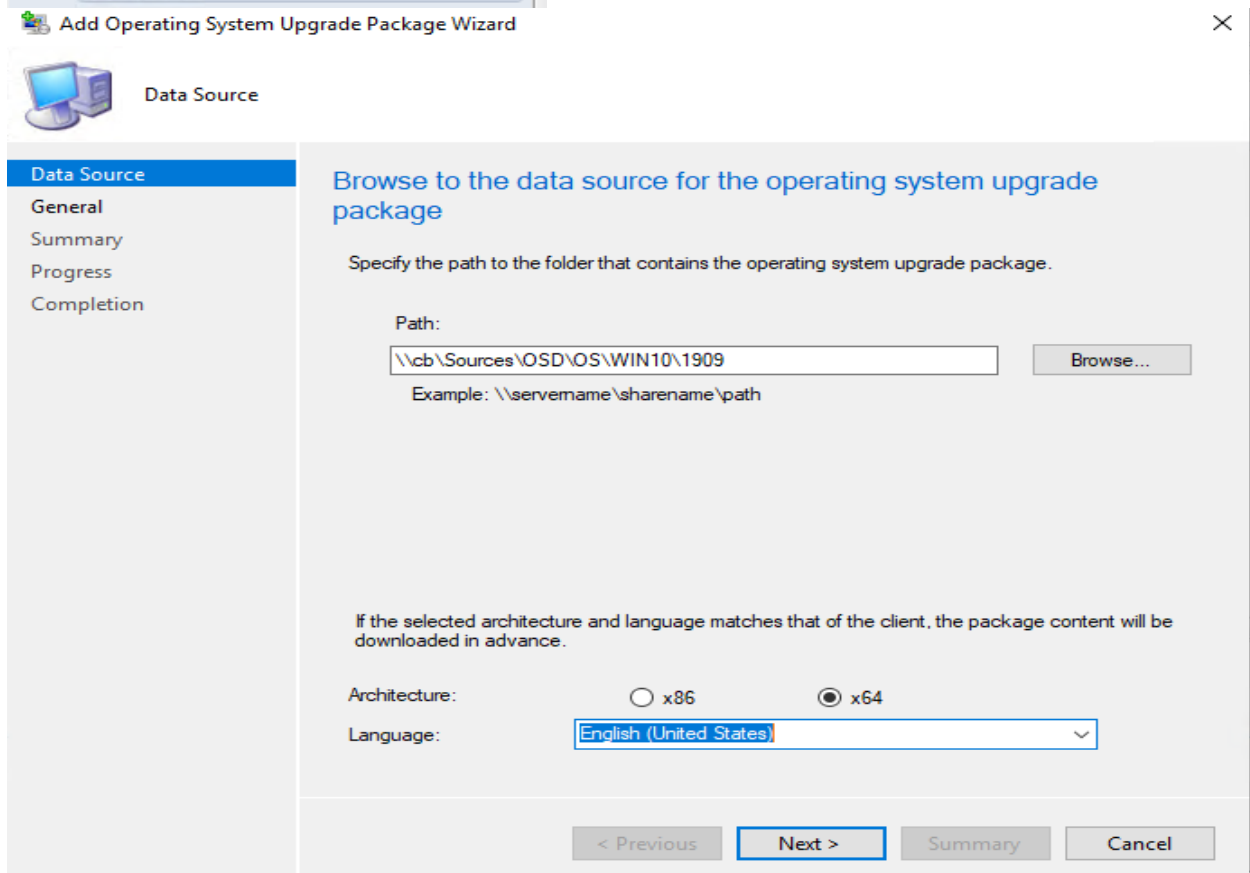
Add Operating System Upgrade Package Wizard

Data Source

Data Source
General
Summary
Progress
Completion

Browse to the data source for the operating system upgrade package

Specify the path to the folder that contains the operating system upgrade package.

Path:

\\cb\Sources\OSD\OS\WIN10\1909

Browse...

Example: \\servername\sharename\path

If the selected architecture and language matches that of the client, the package content will be downloaded in advance.

Architecture: x86 x64

Language: English (United States)

< Previous Next > Summary Cancel